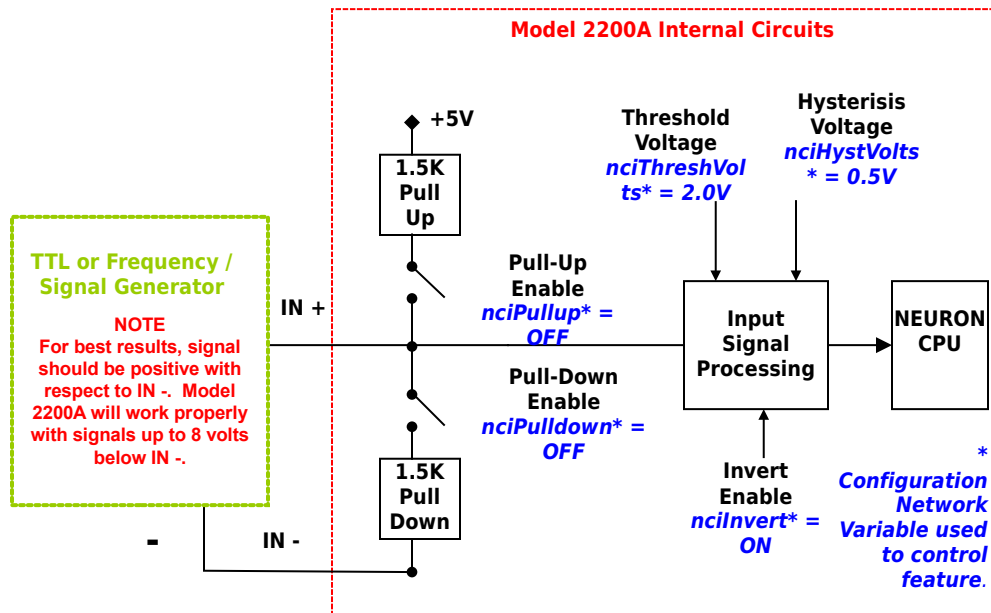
Model 2200A Internal Circuits

TTL or Frequency / Signal Generator

NOTE
For best results, signal should be positive with respect to IN -. Model 2200A will work properly with signals up to 8 volts below IN -.

IN +

-

IN -

+5V

1.5K Pull Up

Pull-Up Enable
nciPullup* = OFF

Pull-Down Enable
nciPulldown* = OFF

1.5K Pull Down

Threshold Voltage
nciThreshVolts* = 2.0V

Hysterisis Voltage
nciHystVolts* = 0.5V

Input Signal Processing

NEURON CPU

Invert Enable
nciInvert* = ON

* Configuration Network Variable used to control feature.